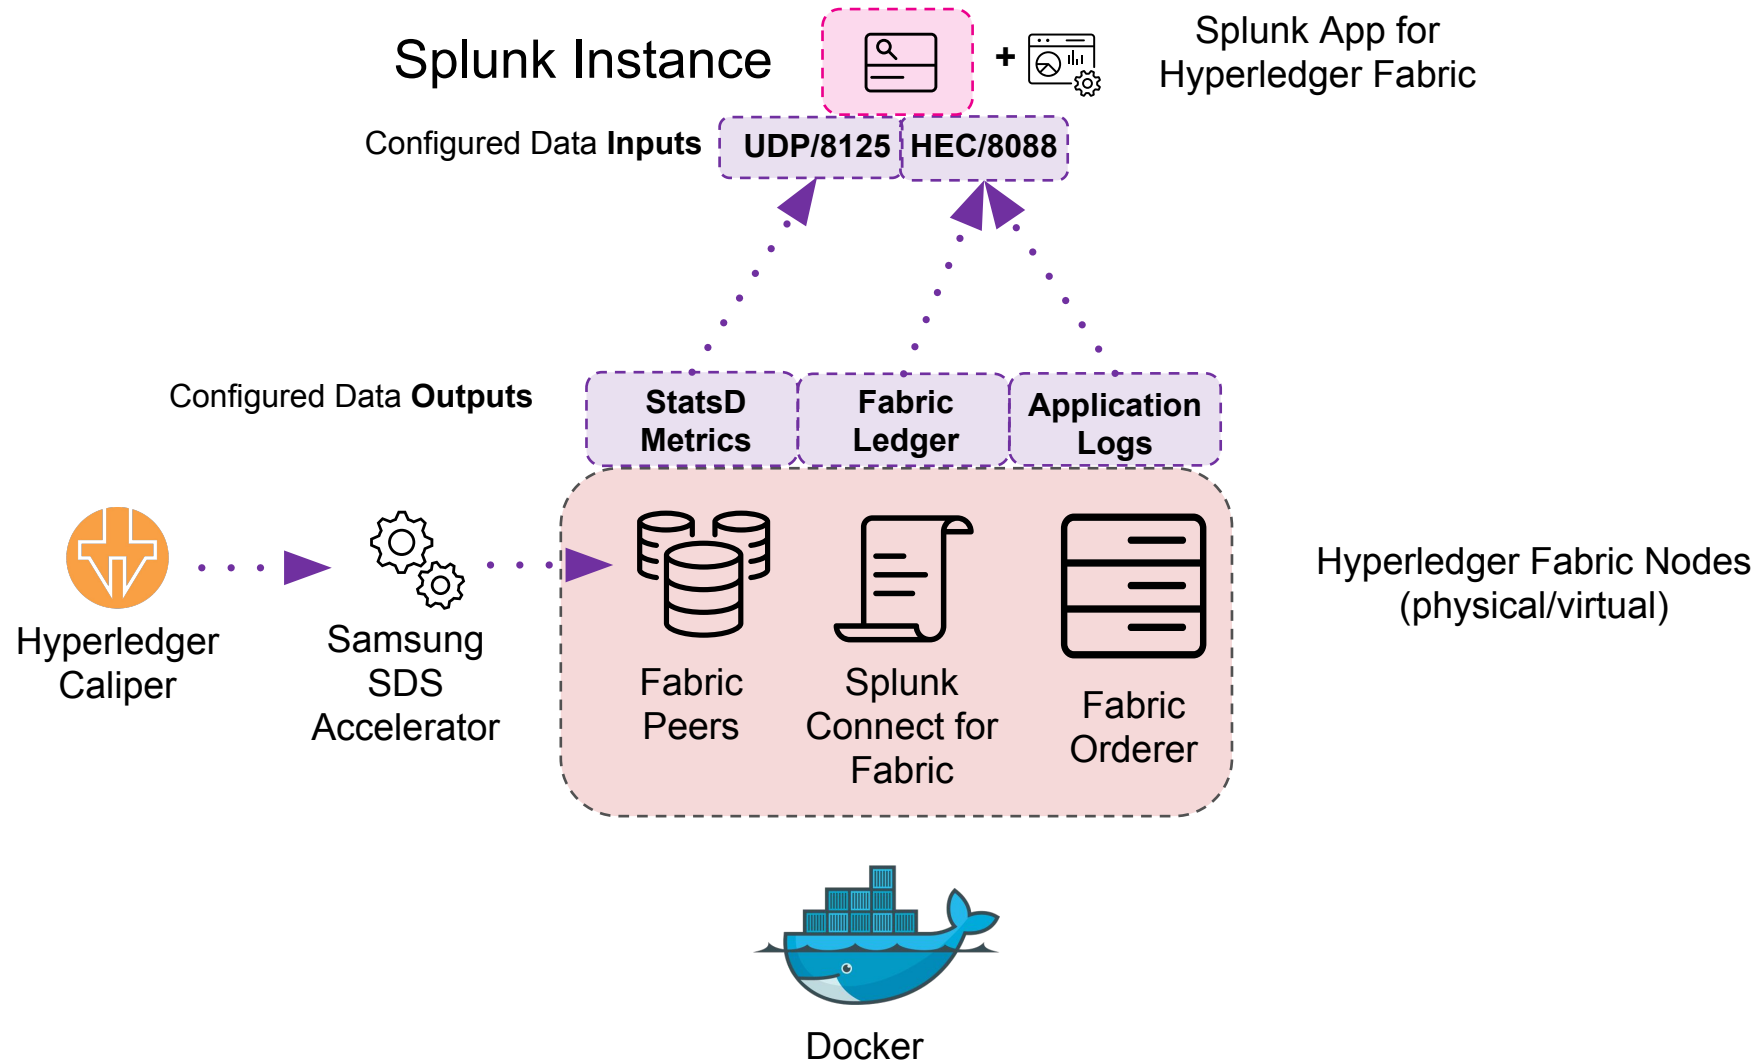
Splunk Instance

+

Splunk App for Hyperledger Fabric

Configured Data **Inputs**

UDP/8125

HEC/8088

Configured Data **Outputs**

StatsD Metrics

Fabric Ledger

Application Logs

Hyperledger Caliper

Samsung SDS Accelerator

Fabric Peers

Splunk Connect for Fabric

Fabric Orderer

Hyperledger Fabric Nodes (physical/virtual)

Docker